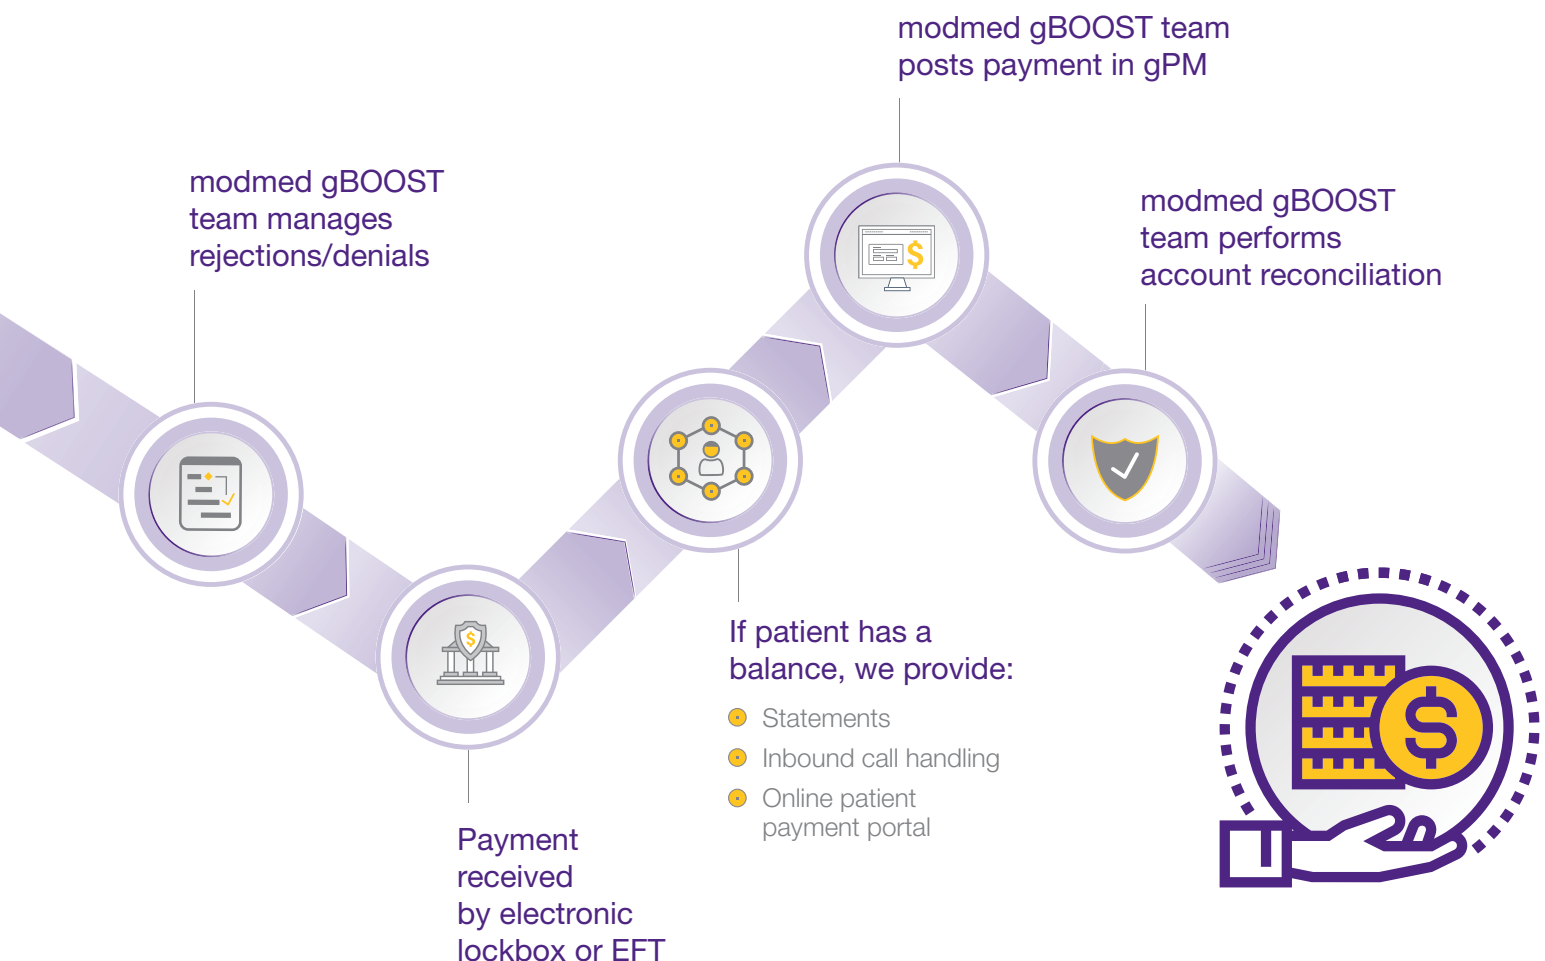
modmed gBOOST team manages rejections/denials

Payment received by electronic lockbox or EFT

If patient has a balance, we provide:

Statements

Inbound call handling

Online patient payment portal

modmed gBOOST team posts payment in gPM

modmed gBOOST team performs account reconciliation